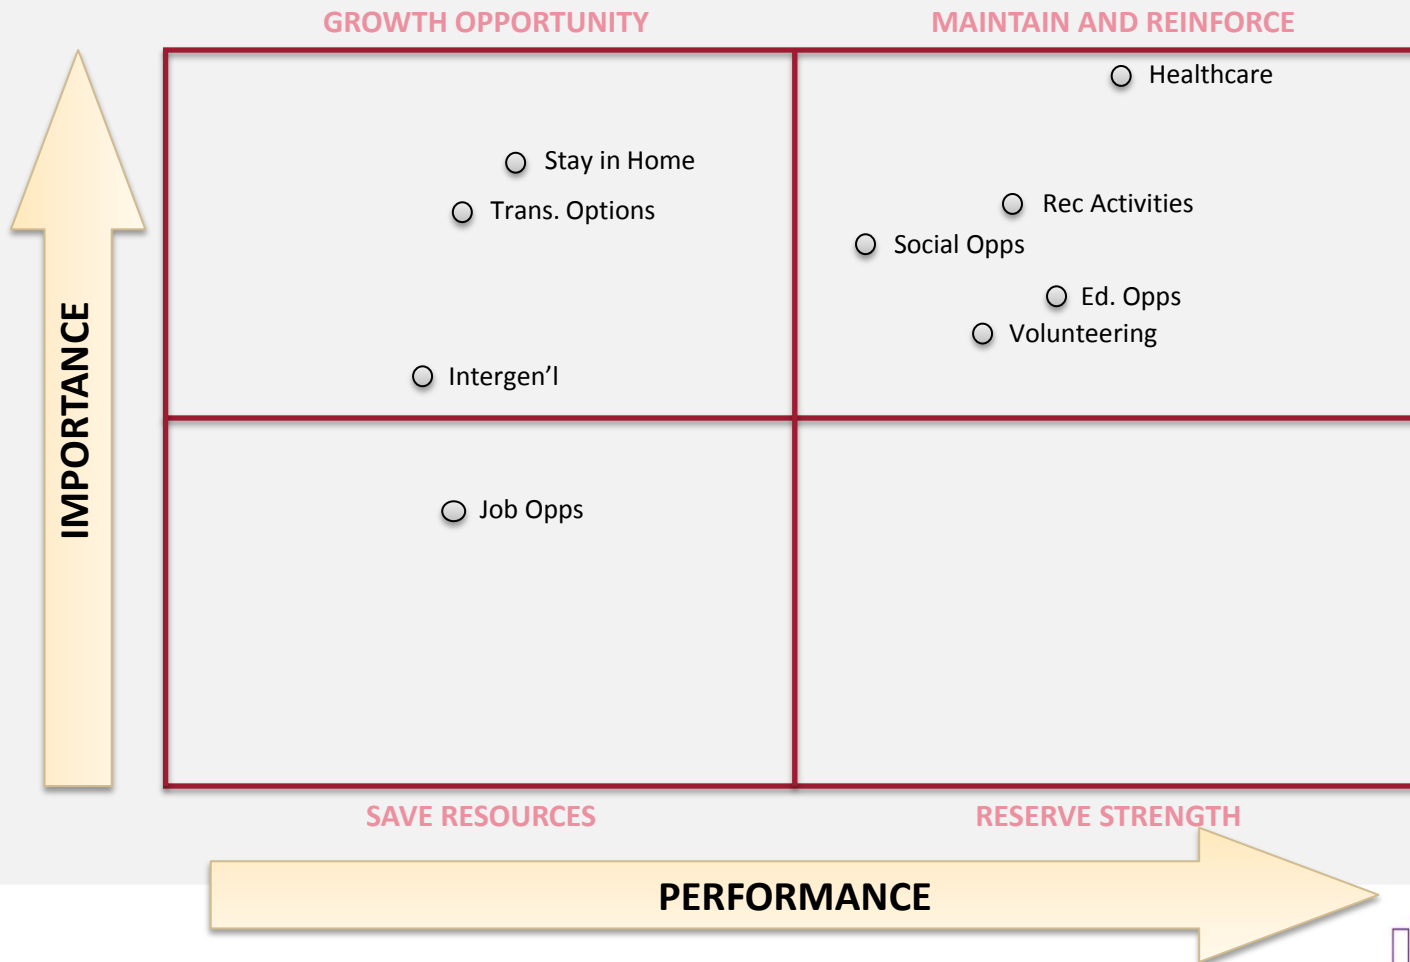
GROWTH OPPORTUNITY

MAINTAIN AND REINFORCE

IMPORTANCE

Healthcare

Stay in Home

Trans. Options

Rec Activities

Social Opps

Ed. Opps

Volunteering

Intergen'l

Job Opps

SAVE RESOURCES

RESERVE STRENGTH

PERFORMANCE